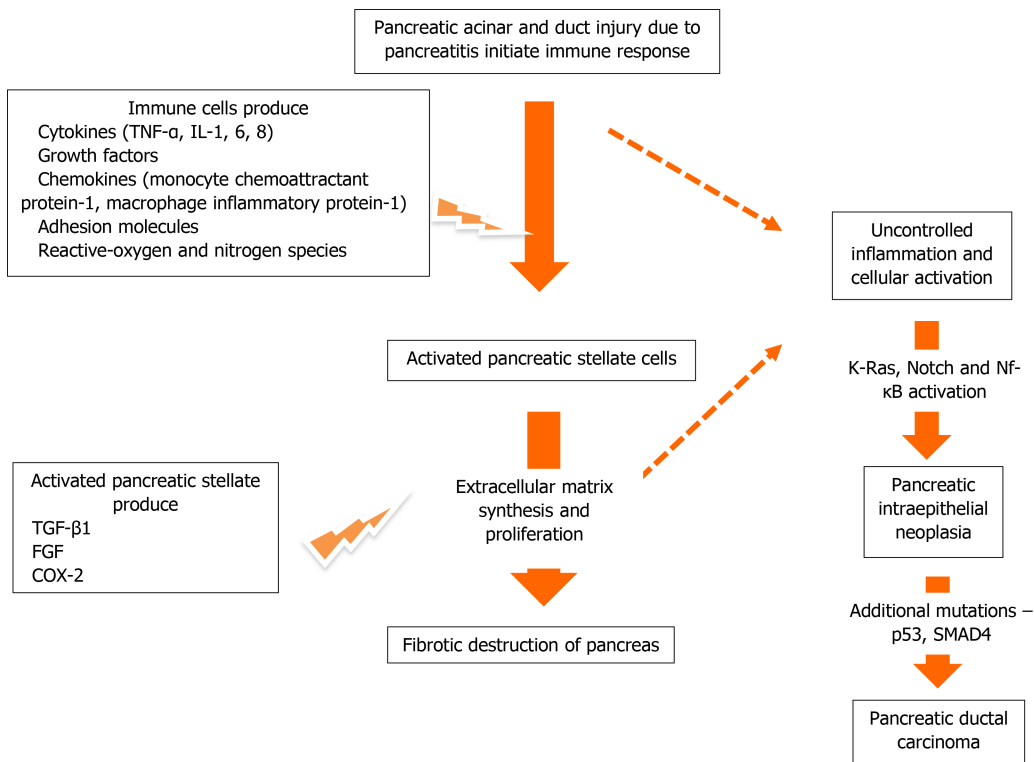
Pancreatic acinar and duct injury due to pancreatitis initiate immune response

Immune cells produce
Cytokines (TNF-α, IL-1, 6, 8)
Growth factors
Chemokines (monocyte chemoattractant protein-1, macrophage inflammatory protein-1)
Adhesion molecules
Reactive-oxygen and nitrogen species

Uncontrolled inflammation and cellular activation

Activated pancreatic stellate cells

K-Ras, Notch and Nf-κB activation

Activated pancreatic stellate produce
TGF-β1
FGF
COX-2

Extracellular matrix synthesis and proliferation

Pancreatic intraepithelial neoplasia

Additional mutations – p53, SMAD4

Fibrotic destruction of pancreas

Pancreatic ductal carcinoma